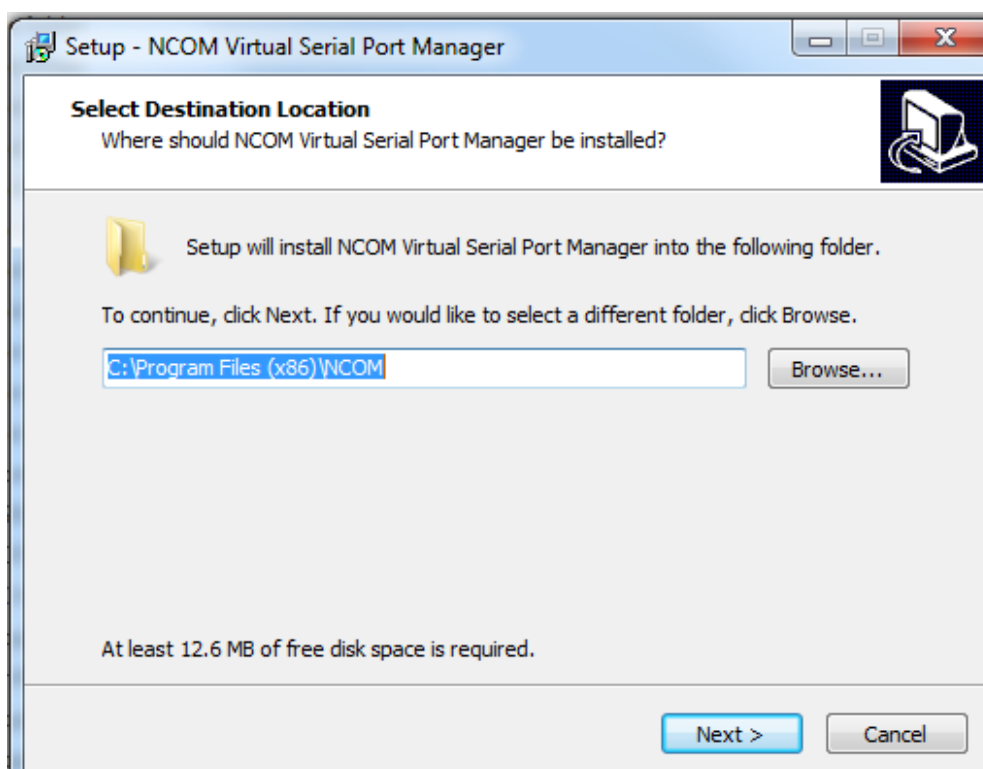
Setup - NCOM Virtual Serial Port Manager

Select Destination Location
Where should NCOM Virtual Serial Port Manager be installed?

Setup will install NCOM Virtual Serial Port Manager into the following folder.

To continue, click Next. If you would like to select a different folder, click Browse.

C:\Program Files (x86)\NCOM

Browse...

At least 12.6 MB of free disk space is required.

Next >

Cancel